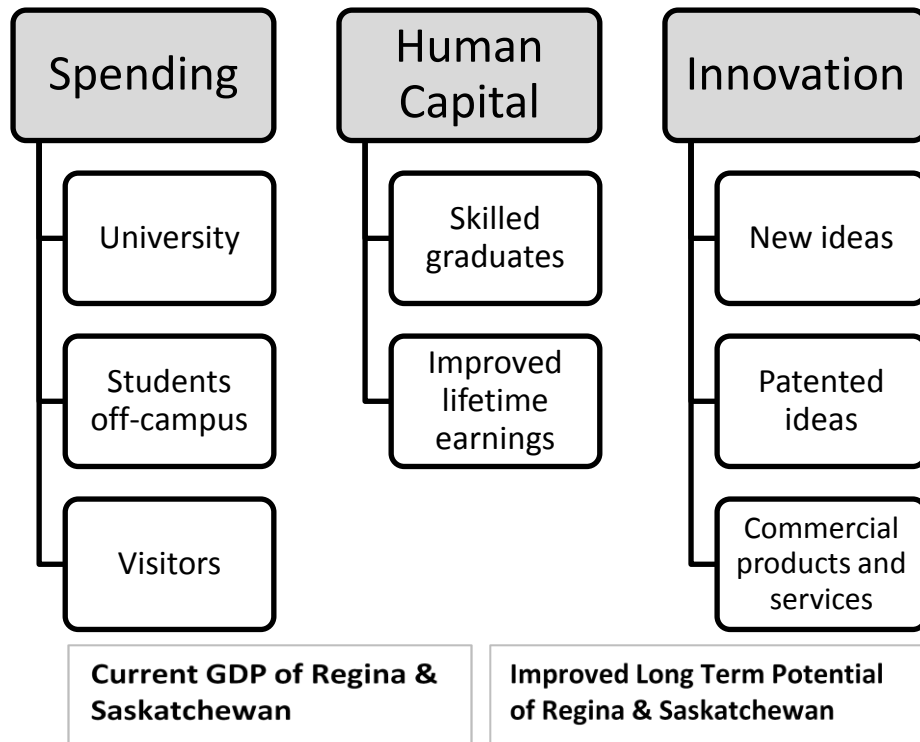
Spending

University

Students off-campus

Visitors

Human Capital

Skilled graduates

Improved lifetime earnings

Innovation

New ideas

Patented ideas

Commercial products and services

**Current GDP of Regina & Saskatchewan**

**Improved Long Term Potential of Regina & Saskatchewan**